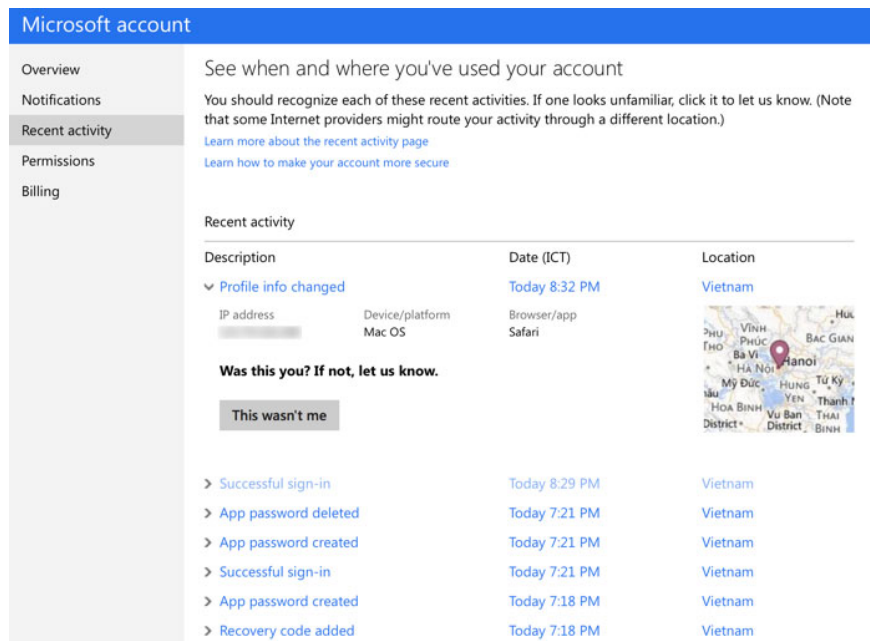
Microsoft account

Overview
Notifications
Recent activity
Permissions
Billing

See when and where you've used your account

You should recognize each of these recent activities. If one looks unfamiliar, click it to let us know. (Note that some Internet providers might route your activity through a different location.)

Learn more about the recent activity page
Learn how to make your account more secure

Recent activity

| Description | Date (ICT) | Location |
|---|---|---|
| Profile info changed | Today 8:32 PM | Vietnam |

IP address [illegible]
Device/platform Mac OS
Browser/app Safari

Was this you? If not, let us know.

This wasn't me

VĨNH PHÚC
Bắc Giang
Ba Vì
Hà Nội
Hanoi
Mỹ Đức
Hưng Yên
Tứ Kỳ
Hòa Bình
Vu Ban District
Thanh
Thái Bình
District

| Description | Date (ICT) | Location |
|---|---|---|
| Successful sign-in | Today 8:29 PM | Vietnam |
| App password deleted | Today 7:21 PM | Vietnam |
| App password created | Today 7:21 PM | Vietnam |
| Successful sign-in | Today 7:21 PM | Vietnam |
| App password created | Today 7:18 PM | Vietnam |
| Recovery code added | Today 7:18 PM | Vietnam |